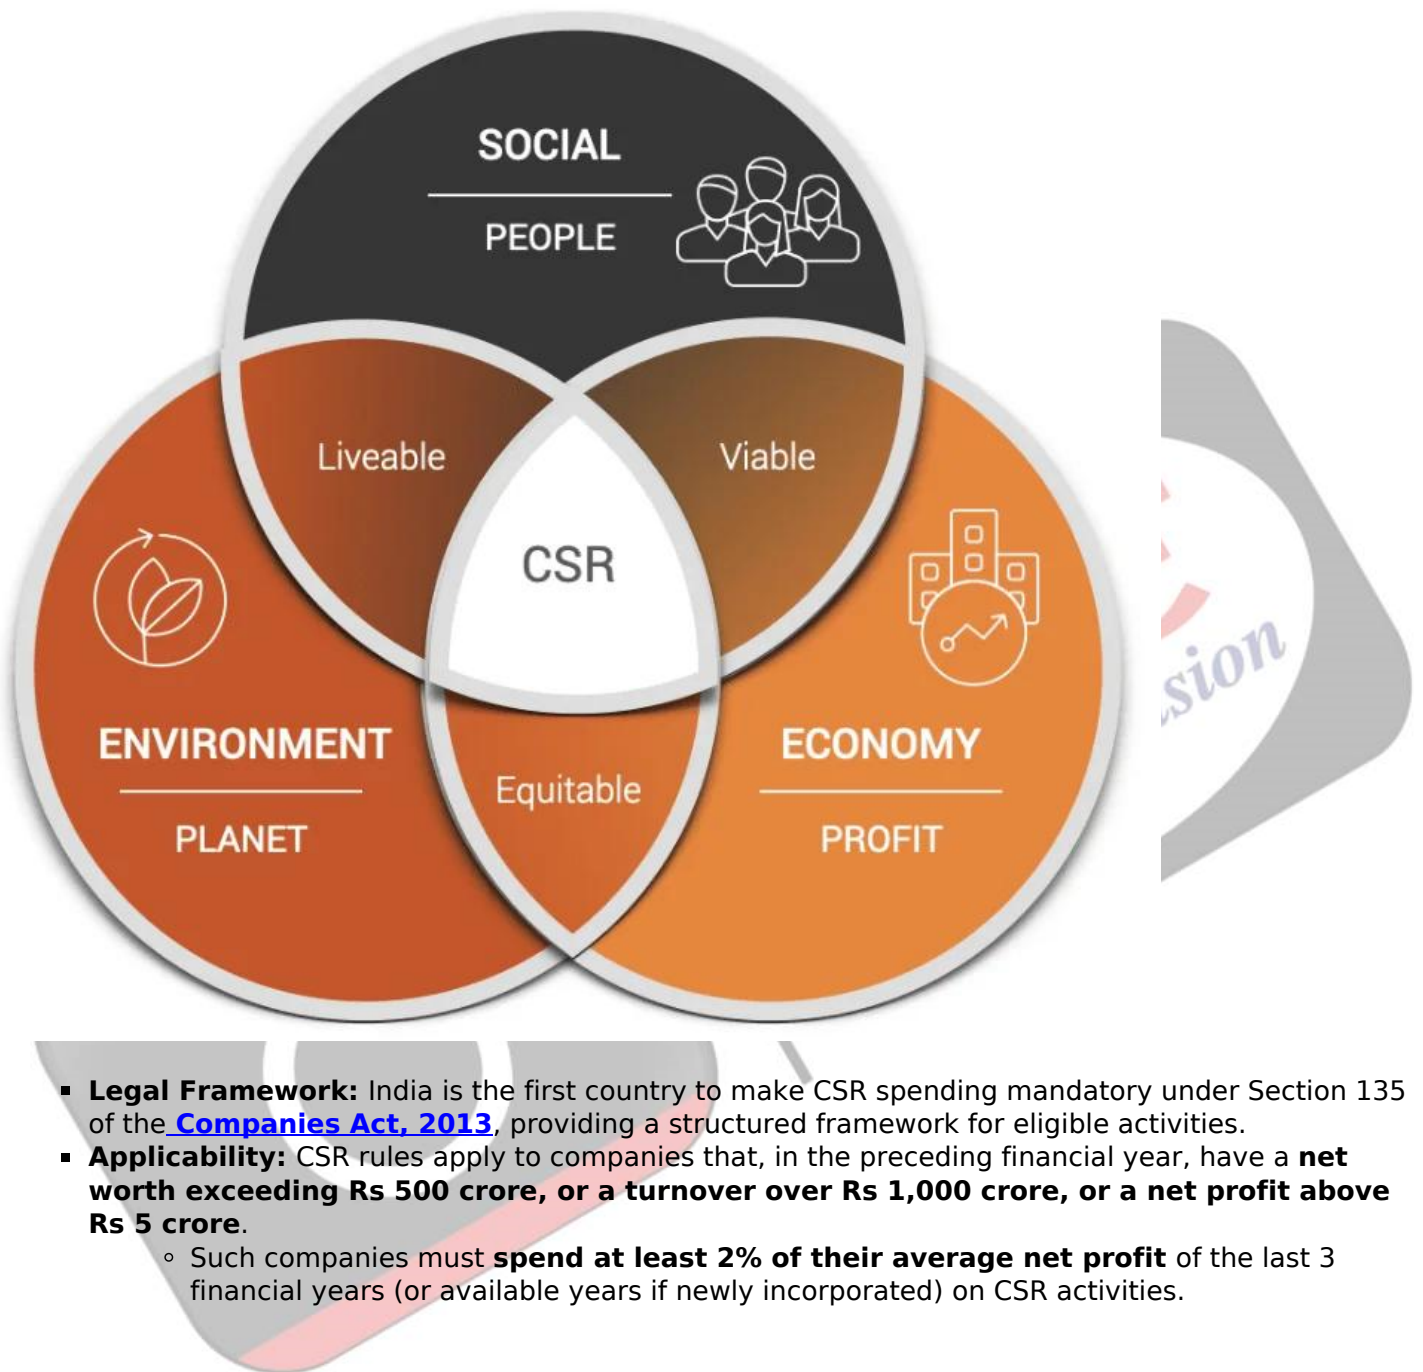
SOCIAL
PEOPLE

Liveable

Viable

CSR

ENVIRONMENT
PLANET

Equitable

ECONOMY
PROFIT

sion

- **Legal Framework:** India is the first country to make CSR spending mandatory under Section 135 of the Companies Act, 2013, providing a structured framework for eligible activities.
- **Applicability:** CSR rules apply to companies that, in the preceding financial year, have a **net worth exceeding Rs 500 crore, or a turnover over Rs 1,000 crore, or a net profit above Rs 5 crore**.
  - Such companies must **spend at least 2% of their average net profit** of the last 3 financial years (or available years if newly incorporated) on CSR activities.